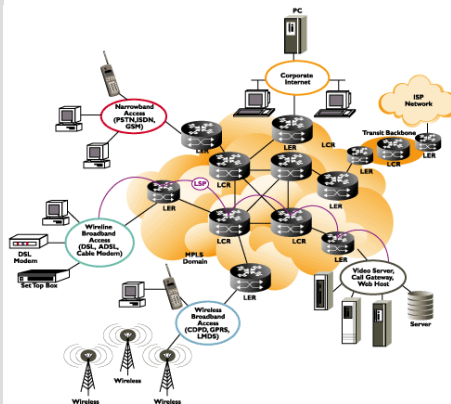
PC

Corporate Internet

ISP Network

Narrowband Access (PSTN,ISDN, GSM)

Transit Backbone

LER

LCR

LER

LCR

LER

LCR

LER

LSP

LER

LER

LCR

LER

LCR

LCR

LER

Wireline Broadband Access (DSL, ADSL, Cable Modem)

DSL Modem

Set Top Box

MPLS Domain

LER

Video Server, Call Gateway, Web Host

Server

Wireless Broadband Access (CDPD, GPRS, LMDS)

Wireless

Wireless

Wireless